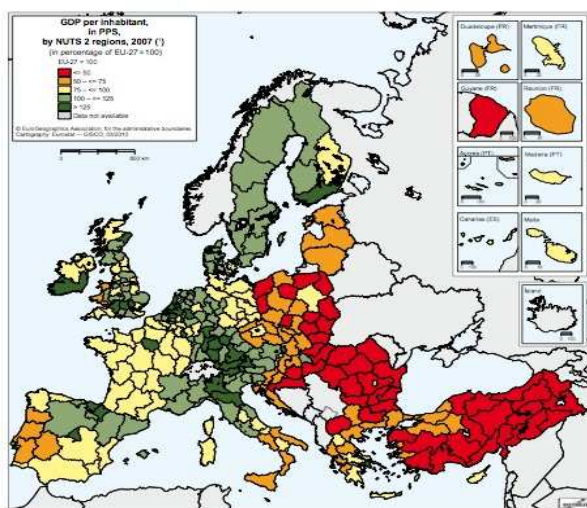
GDP per inhabitant, in PPS, by NUTS 2 regions, 2007 (¹)
(in percentage of EU-27 = 100)

EU-27 = 100

<= 50
50 – <= 75
75 – <= 100
100 – <= 125
> 125
Data not available

© EuroGeographics Association, for the administrative boundaries
Cartography: Eurostat — GISCO, 03/2010

0 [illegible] km

Guadeloupe (FR)
Martinique (FR)
Guyane (FR)
Réunion (FR)
Açores (PT)
Madeira (PT)
Canarias (ES)
Malta
Ísland